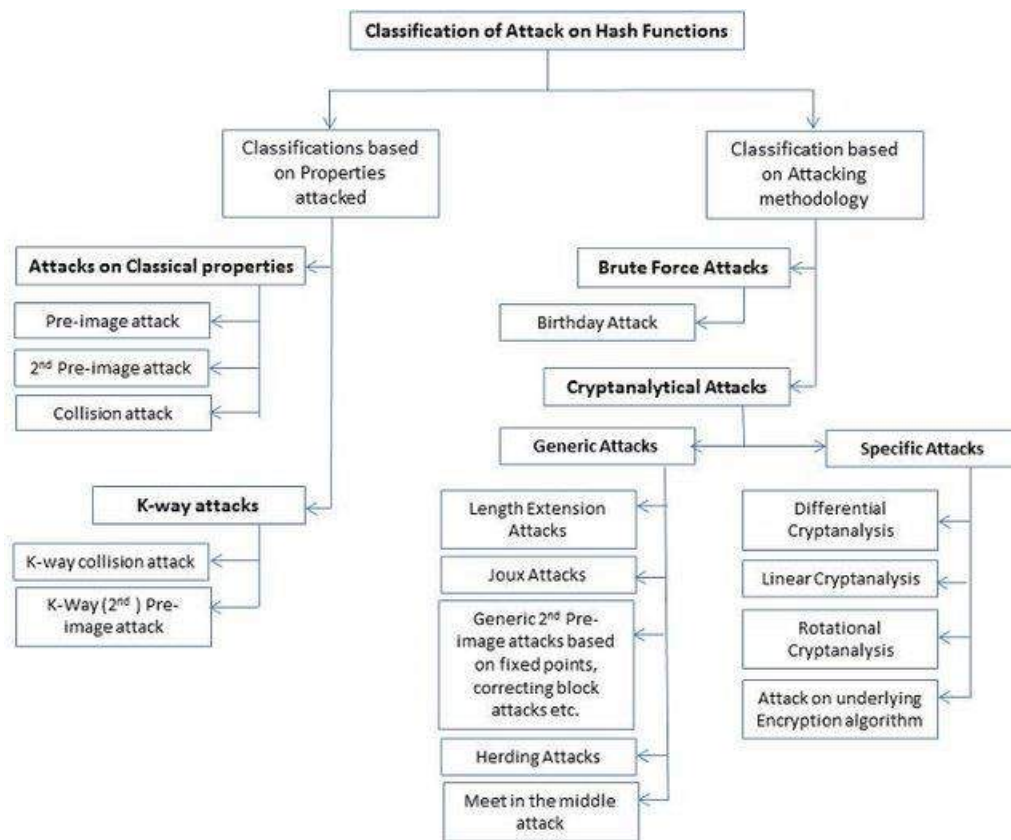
Classification of Attack on Hash Functions

Classifications based on Properties attacked

Classification based on Attacking methodology

Attacks on Classical properties

Pre-image attack

2$^{nd}$ Pre-image attack

Collision attack

K-way attacks

K-way collision attack

K-Way (2$^{nd}$ ) Pre-image attack

Brute Force Attacks

Birthday Attack

Cryptanalytical Attacks

Generic Attacks

Length Extension Attacks

Joux Attacks

Generic 2$^{nd}$ Pre-image attacks based on fixed points, correcting block attacks etc.

Herding Attacks

Meet in the middle attack

Specific Attacks

Differential Cryptanalysis

Linear Cryptanalysis

Rotational Cryptanalysis

Attack on underlying Encryption algorithm